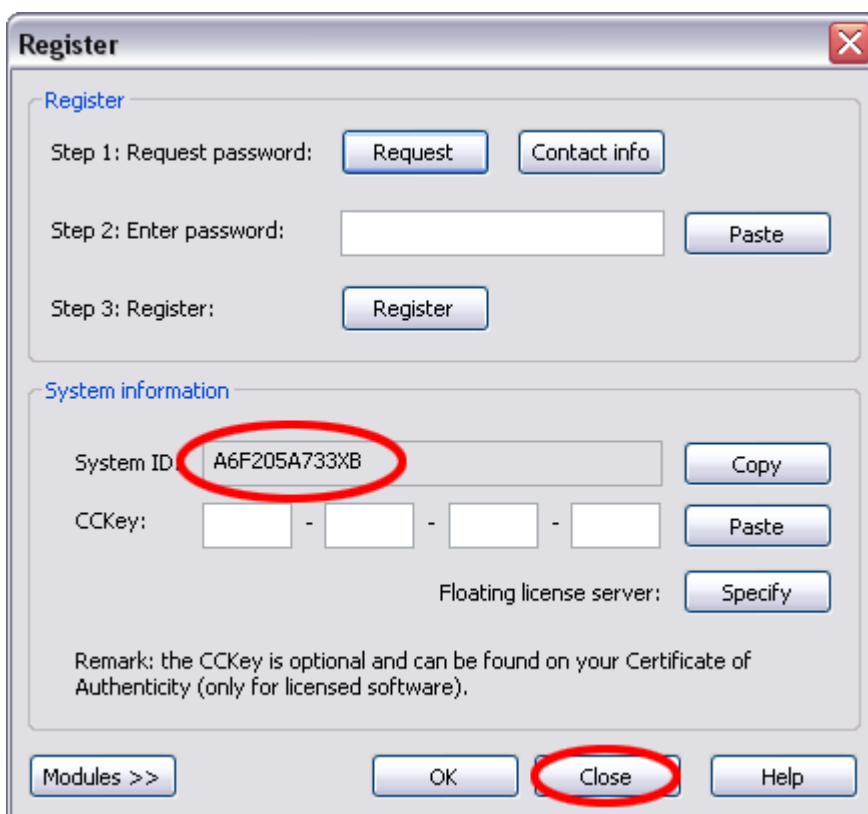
Register

Register

Step 1: Request password: Request Contact info

Step 2: Enter password: Paste

Step 3: Register: Register

System information

System ID: A6F205A733XB Copy

CCKey: - - - Paste

Floating license server: Specify

Remark: the CCKey is optional and can be found on your Certificate of Authenticity (only for licensed software).

Modules >> OK Close Help